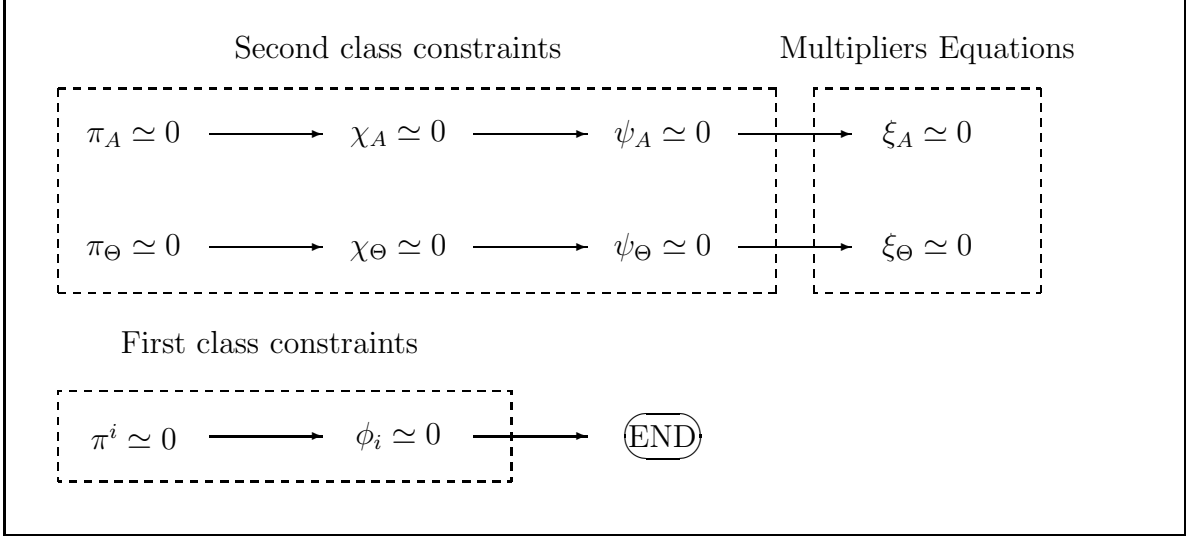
Second class constraints

Multipliers Equations

$\pi_A \simeq 0$ $\chi_A \simeq 0$ $\psi_A \simeq 0$ $\xi_A \simeq 0$

$\pi_\Theta \simeq 0$ $\chi_\Theta \simeq 0$ $\psi_\Theta \simeq 0$ $\xi_\Theta \simeq 0$

First class constraints

$\pi^i \simeq 0$ $\phi_i \simeq 0$ END